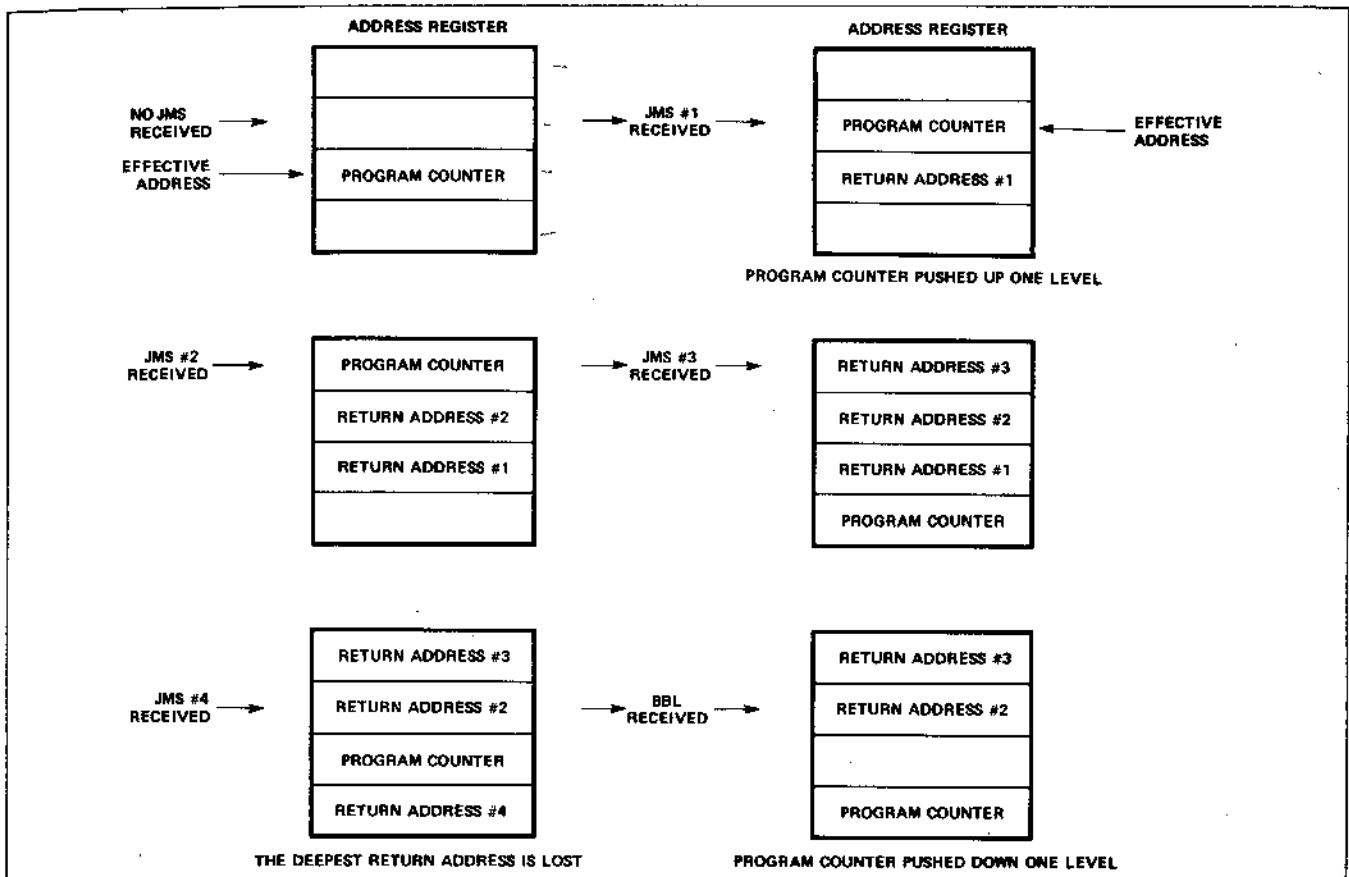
ADDRESS REGISTER

NO JMS RECEIVED

EFFECTIVE ADDRESS

PROGRAM COUNTER

JMS #1 RECEIVED

ADDRESS REGISTER

PROGRAM COUNTER

RETURN ADDRESS #1

EFFECTIVE ADDRESS

PROGRAM COUNTER PUSHED UP ONE LEVEL

JMS #2 RECEIVED

PROGRAM COUNTER

RETURN ADDRESS #2

RETURN ADDRESS #1

JMS #3 RECEIVED

RETURN ADDRESS #3

RETURN ADDRESS #2

RETURN ADDRESS #1

PROGRAM COUNTER

JMS #4 RECEIVED

RETURN ADDRESS #3

RETURN ADDRESS #2

PROGRAM COUNTER

RETURN ADDRESS #4

THE DEEPEST RETURN ADDRESS IS LOST

BBL RECEIVED

RETURN ADDRESS #3

RETURN ADDRESS #2

PROGRAM COUNTER

PROGRAM COUNTER PUSHED DOWN ONE LEVEL